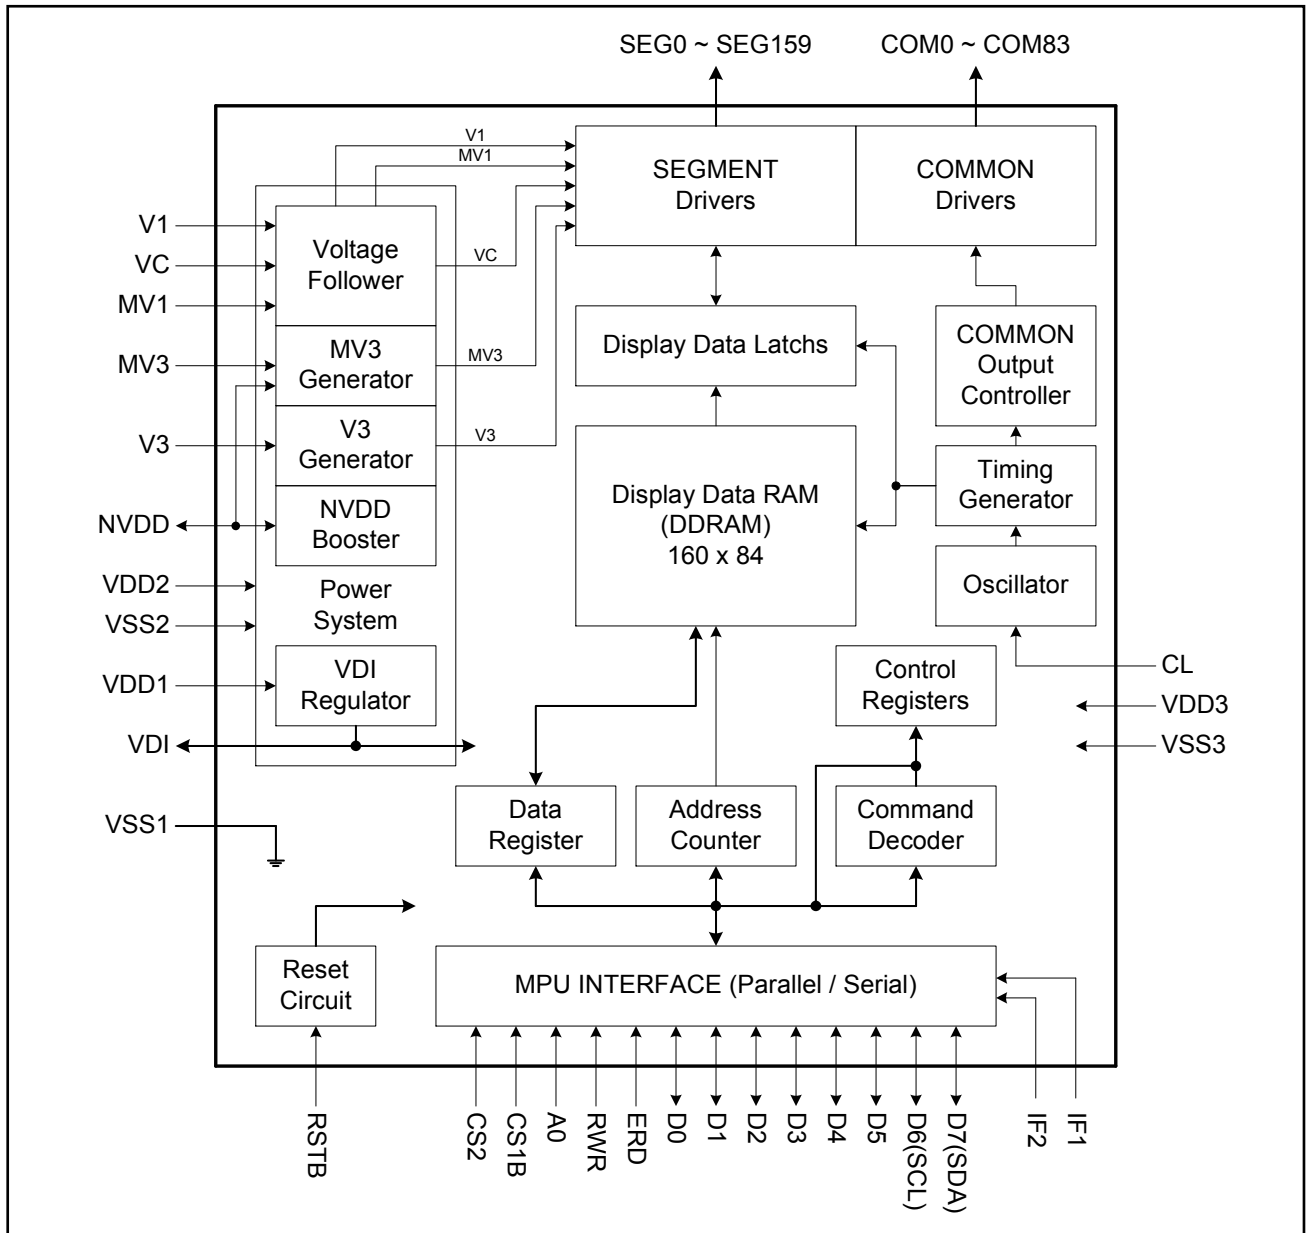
SEG0 ~ SEG159
COM0 ~ COM83

V1
MV1

SEGMENT Drivers

COMMON Drivers

V1
VC
MV1
MV3
V3
NVDD
VDD2
VSS2
VDD1
VDI
VSS1

Voltage Follower

VC

MV3 Generator

MV3

V3 Generator

V3

NVDD Booster

Power System

VDI Regulator

Display Data Latchs

COMMON Output Controller

Display Data RAM (DDRAM) 160 x 84

Timing Generator

Oscillator

Control Registers

CL
VDD3
VSS3

Data Register

Address Counter

Command Decoder

Reset Circuit

MPU INTERFACE (Parallel / Serial)

RSTB
CS2
CS1B
A0
RWR
ERD
D0
D1
D2
D3
D4
D5
D6(SCL)
D7(SDA)
IF2
IF1